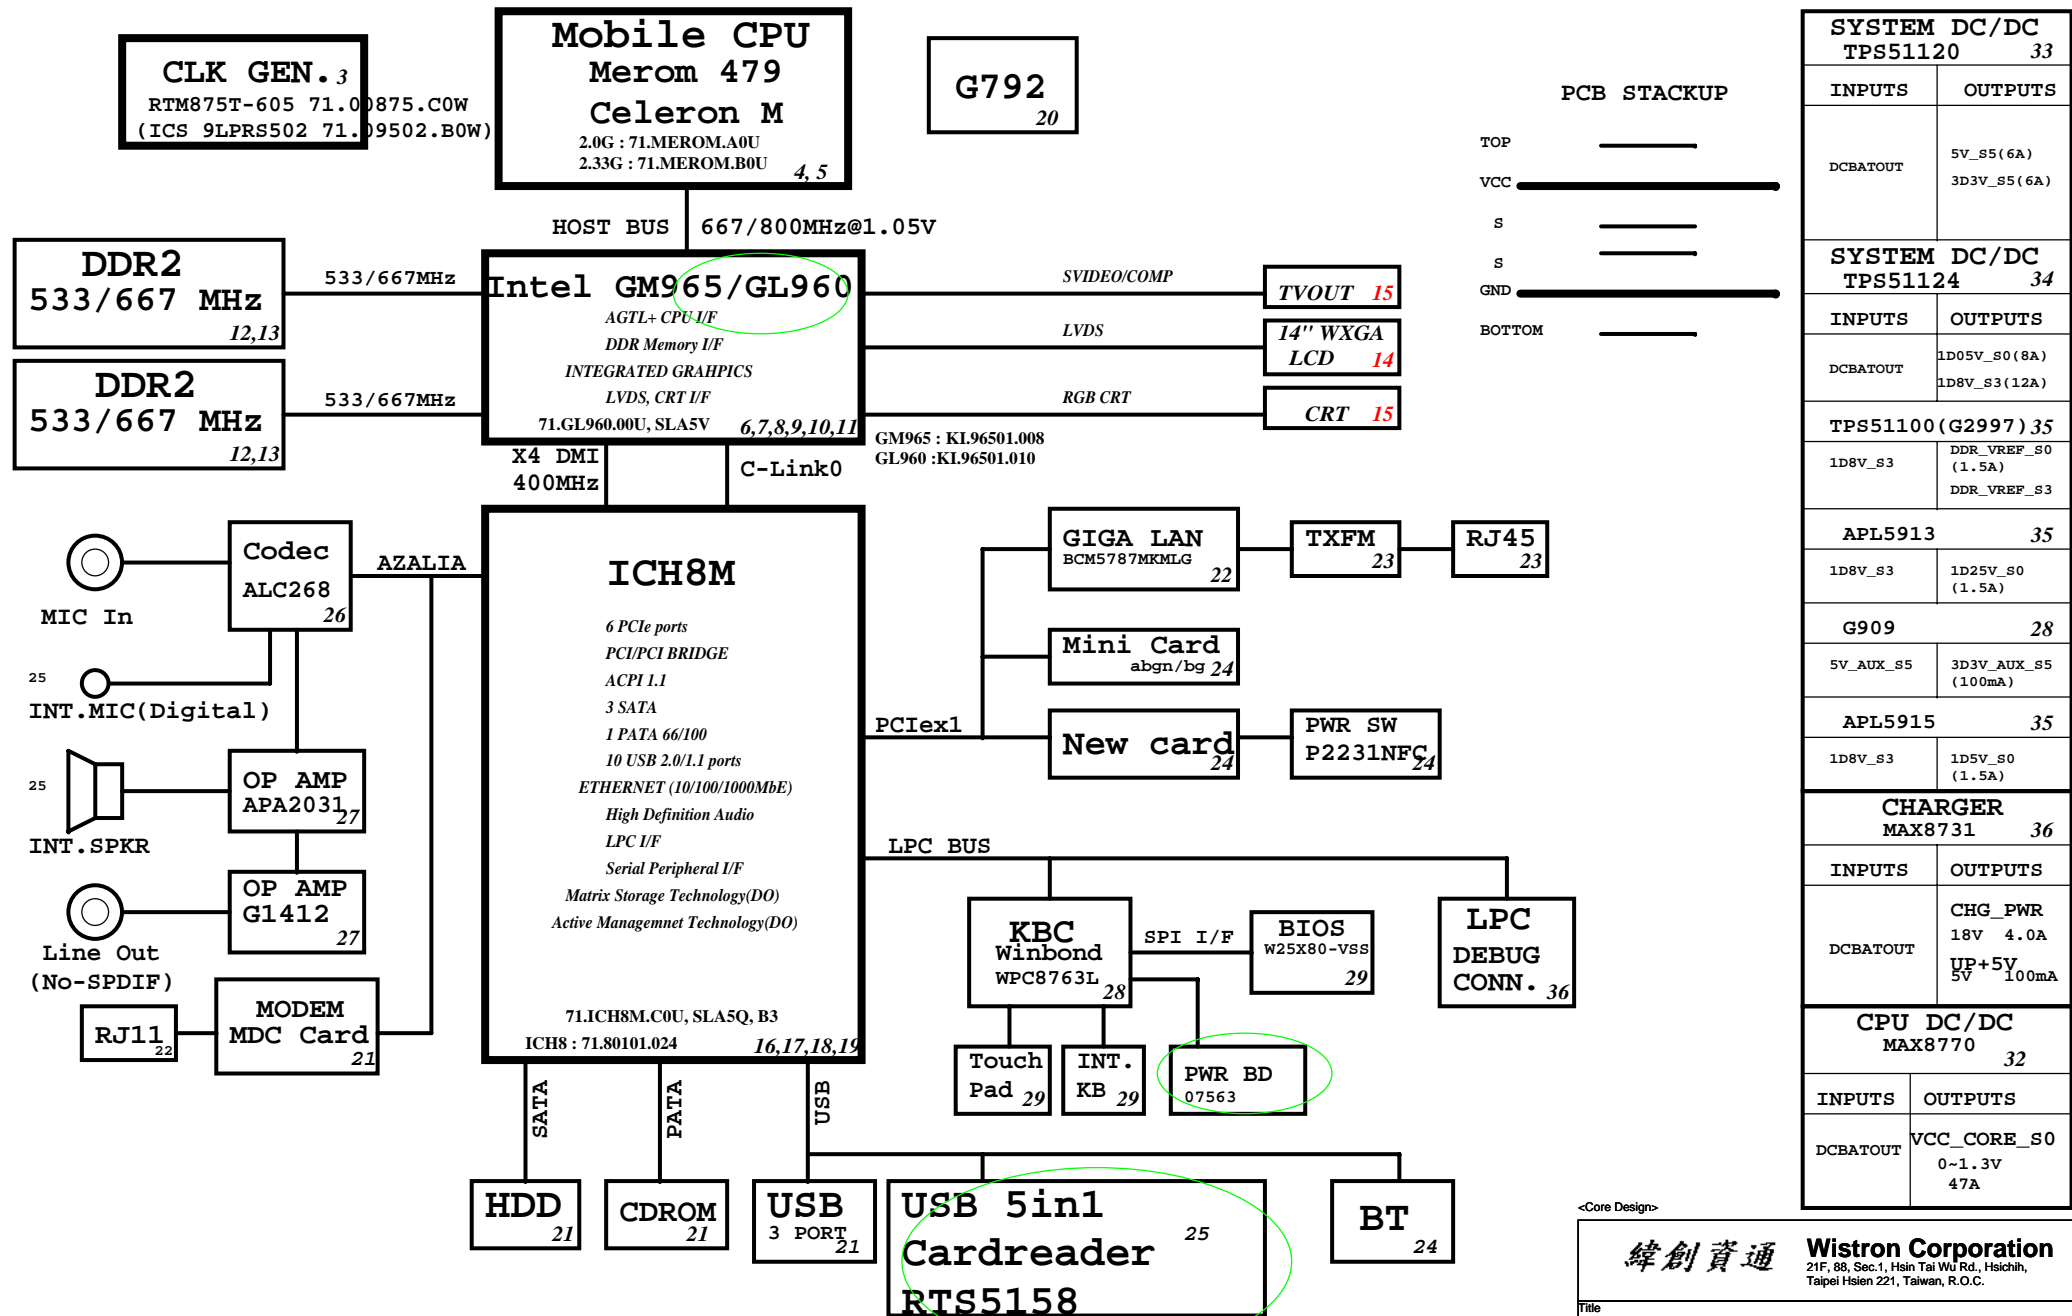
CLK GEN. 3
RTM875T-605 71.00875.C0W
(ICS 9LPRS502 71.09502.B0W)

Mobile CPU
Merom 479
Celeron M
2.0G : 71.MEROM.A0U
2.33G : 71.MEROM.B0U
4, 5

G792
20

PCB STACKUP
TOP
VCC
S
S
GND
BOTTOM

SYSTEM DC/DC
TPS51120 33
| INPUTS | OUTPUTS |
|---|---|
| DCBATOUT | 5V_S5(6A) 3D3V_S5(6A) |

SYSTEM DC/DC
TPS51124 34
| INPUTS | OUTPUTS |
|---|---|
| DCBATOUT | 1D05V_S0(8A) 1D8V_S3(12A) |

TPS51100(G2997) 35
| 1D8V_S3 | DDR_VREF_S0 (1.5A) DDR_VREF_S3 |
|---|---|

APL5913 35
| 1D8V_S3 | 1D25V_S0 (1.5A) |
|---|---|

G909 28
| 5V_AUX_S5 | 3D3V_AUX_S5 (100mA) |
|---|---|

APL5915 35
| 1D8V_S3 | 1D5V_S0 (1.5A) |
|---|---|

CHARGER
MAX8731 36
| INPUTS | OUTPUTS |
|---|---|
| DCBATOUT | CHG_PWR 18V 4.0A UP+5V 5V 100mA |

CPU DC/DC
MAX8770 32
| INPUTS | OUTPUTS |
|---|---|
| DCBATOUT | VCC_CORE_S0 0~1.3V 47A |

HOST BUS 667/800MHz@1.05V

DDR2
533/667 MHz
12,13
533/667MHz

DDR2
533/667 MHz
12,13
533/667MHz

Intel GM965/GL960
AGTL+ CPU I/F
DDR Memory I/F
INTEGRATED GRAHPICS
LVDS, CRT I/F
71.GL960.00U, SLA5V
6,7,8,9,10,11

SVIDEO/COMP
TVOUT 15
LVDS
14" WXGA LCD 14
RGB CRT
CRT 15
GM965 : KI.96501.008
GL960 :KI.96501.010

X4 DMI
400MHz
C-Link0

ICH8M
6 PCIe ports
PCI/PCI BRIDGE
ACPI 1.1
3 SATA
1 PATA 66/100
10 USB 2.0/1.1 ports
ETHERNET (10/100/1000MbE)
High Definition Audio
LPC I/F
Serial Peripheral I/F
Matrix Storage Technology(DO)
Active Managemnet Technology(DO)
71.ICH8M.C0U, SLA5Q, B3
ICH8 : 71.80101.024
16,17,18,19

Codec
ALC268
26
AZALIA
MIC In
25
INT.MIC(Digital)
25
INT.SPKR
OP AMP
APA2031 27
OP AMP
G1412
27
Line Out
(No-SPDIF)
MODEM
MDC Card
21
RJ11
22

GIGA LAN
BCM5787MKMLG
22
TXFM
23
RJ45
23
Mini Card
abgn/bg 24
PCIex1
New card
24
PWR SW
P2231NFC 24

LPC BUS
KBC
Winbond
WPC8763L
28
SPI I/F
BIOS
W25X80-VSS
29
LPC
DEBUG
CONN. 36
Touch Pad 29
INT. KB 29
PWR BD
07563

SATA
PATA
USB
HDD
21
CDROM
21
USB
3 PORT
21
USB 5in1
Cardreader
RTS5158
25
BT
24

<Core Design>
緯創資通
Wistron Corporation
21F, 88, Sec.1, Hsin Tai Wu Rd., Hsichih,
Taipei Hsien 221, Taiwan, R.O.C.
Title